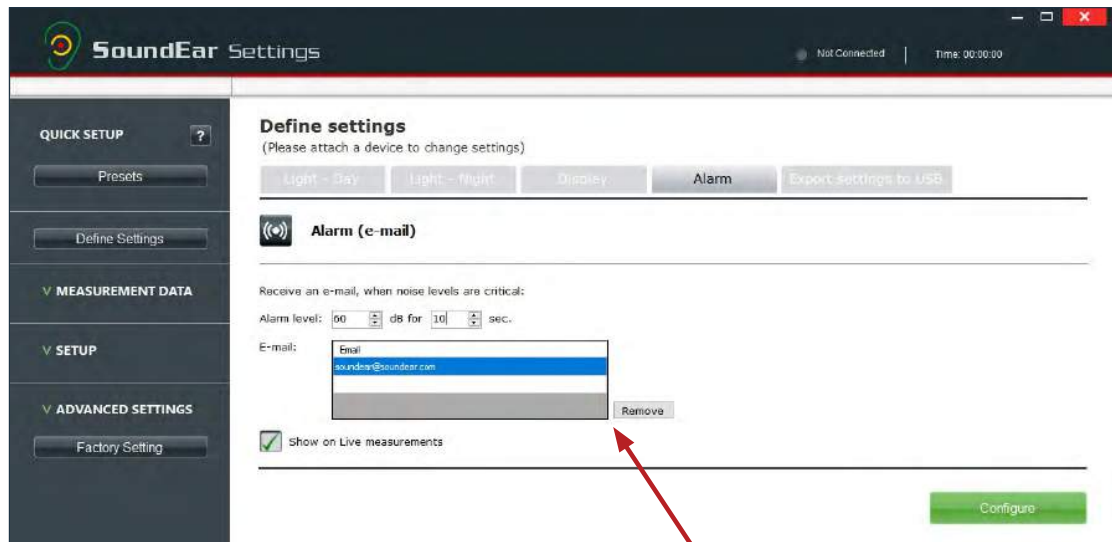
SoundEar Settings

Not Connected | Time: 00:00:00

QUICK SETUP ?

Presets

Define Settings

V MEASUREMENT DATA

V SETUP

V ADVANCED SETTINGS

Factory Setting

Define settings
(Please attach a device to change settings)

Light - Day | Light - Night | Display | Alarm | Export settings to USB

Alarm (e-mail)

Receive an e-mail, when noise levels are critical:

Alarm level: 60 dB for 10 sec.

E-mail:

| Email |
|---|
| soundear@soundear.com |

Remove

Show on Live measurements

Configure